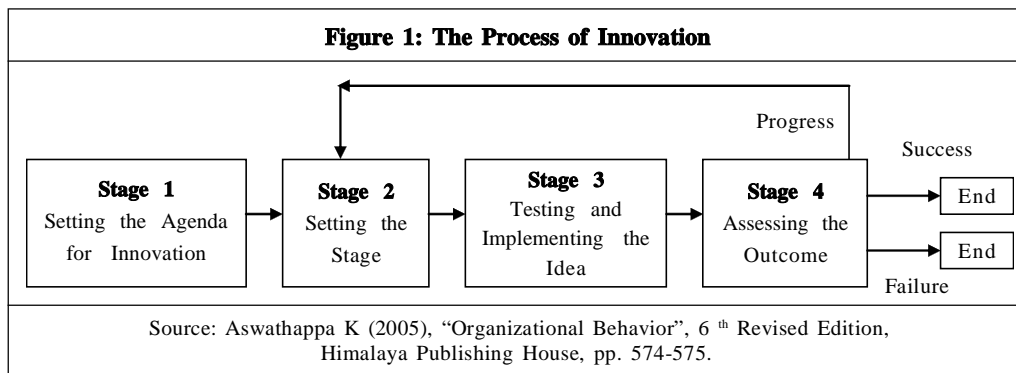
**Figure 1: The Process of Innovation**

Progress

Success

**Stage 1**
Setting the Agenda for Innovation

**Stage 2**
Setting the Stage

**Stage 3**
Testing and Implementing the Idea

**Stage 4**
Assessing the Outcome

End

End

Failure

Source: Aswathappa K (2005), "Organizational Behavior", 6 $^{th}$ Revised Edition, Himalaya Publishing House, pp. 574-575.